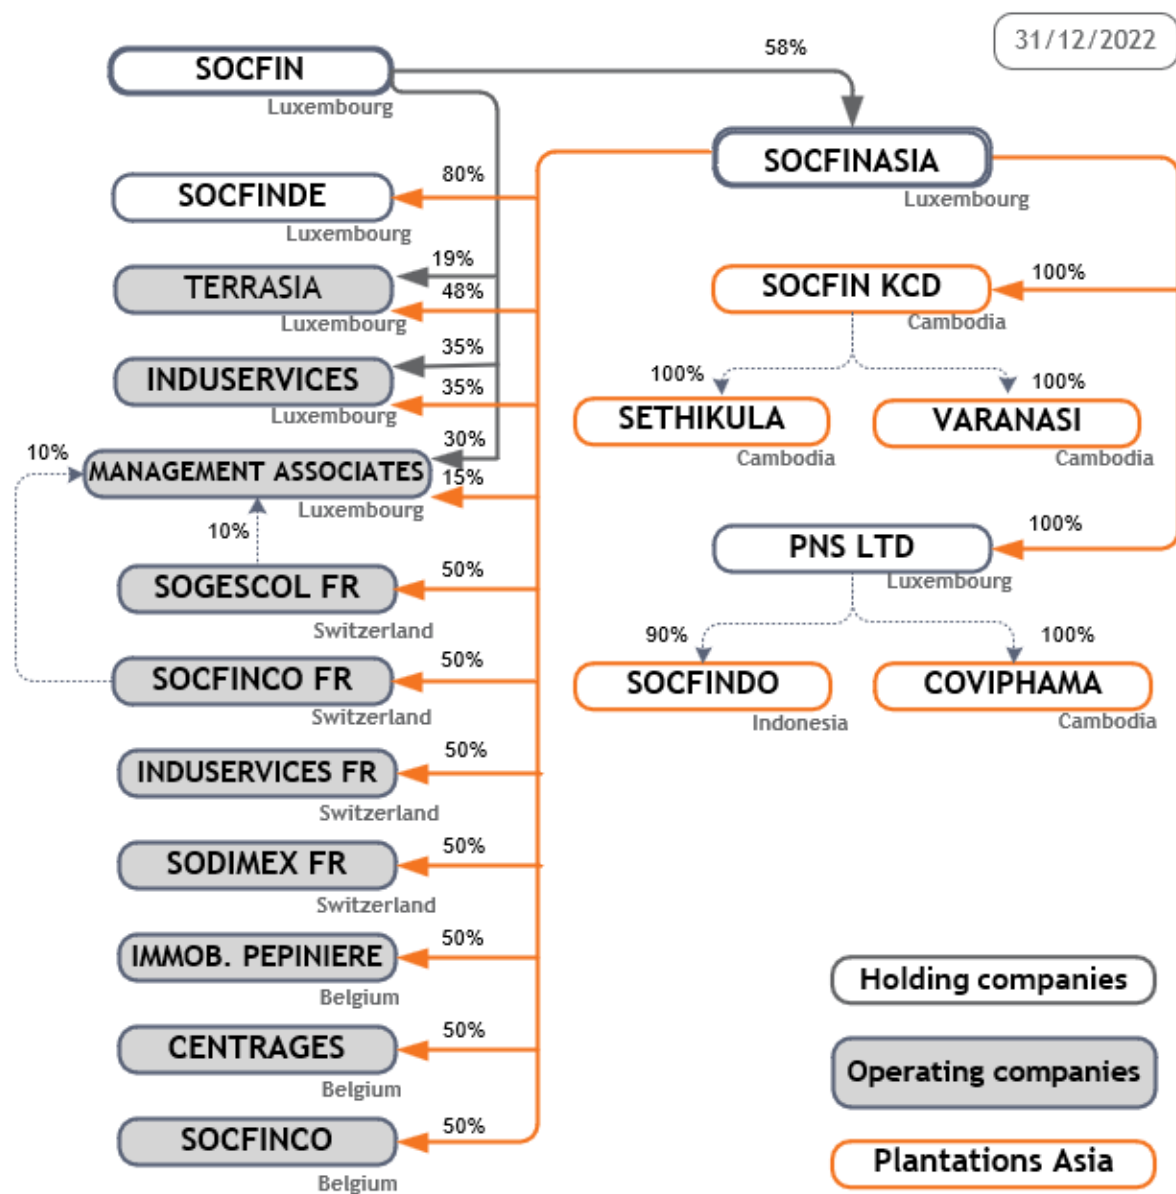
31/12/2022

SOCFIN
Luxembourg

58%

SOCFINASIA
Luxembourg

80%
SOCFINDE
Luxembourg

19%
48%
TERRASIA
Luxembourg

35%
35%
INDUSERVICES
Luxembourg

30%
10%
15%
MANAGEMENT ASSOCIATES
Luxembourg

10%
50%
SOGESCOL FR
Switzerland

50%
SOCFINCO FR
Switzerland

50%
INDUSERVICES FR
Switzerland

50%
SODIMEX FR
Switzerland

50%
IMMOB. PEPINIERE
Belgium

50%
CENTRAGES
Belgium

50%
SOCFINCO
Belgium

100%
SOCFIN KCD
Cambodia

100%
SETHIKULA
Cambodia

100%
VARANASI
Cambodia

100%
PNS LTD
Luxembourg

90%
SOCFINDO
Indonesia

100%
COVIPHAMA
Cambodia

Holding companies

Operating companies

Plantations Asia